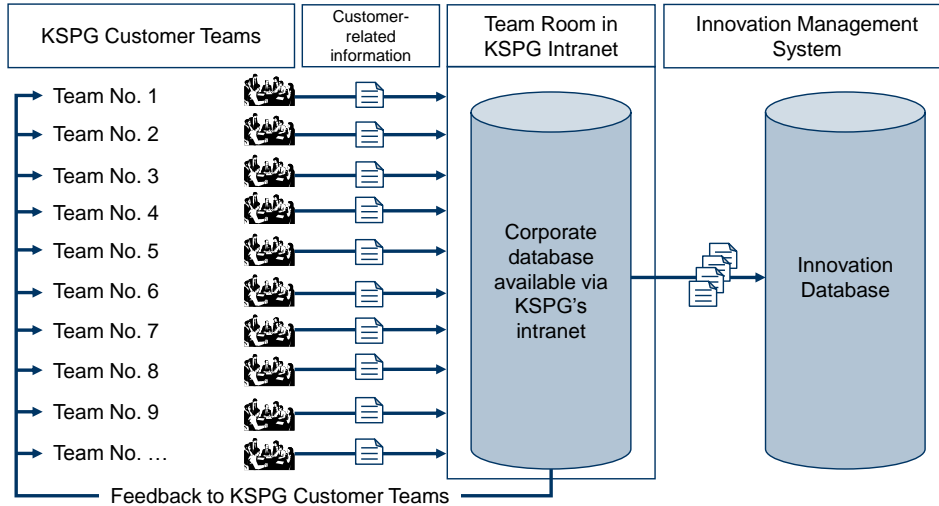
KSPG Customer Teams

Customer-related information

Team Room in KSPG Intranet

Innovation Management System

Team No. 1

Team No. 2

Team No. 3

Team No. 4

Team No. 5

Team No. 6

Team No. 7

Team No. 8

Team No. 9

Team No. …

Corporate database available via KSPG's intranet

Innovation Database

Feedback to KSPG Customer Teams